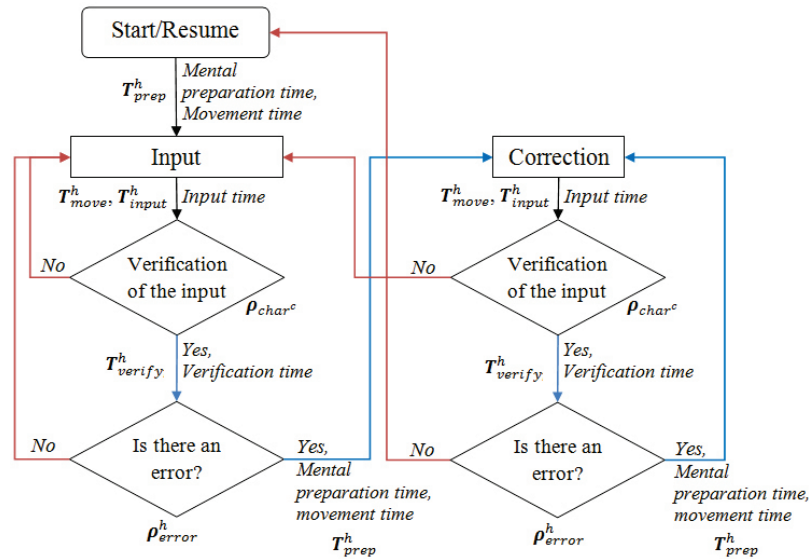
Start/Resume

$T^{h}_{prep}$ Mental preparation time, Movement time

Input

$T^{h}_{move}, T^{h}_{input}$ Input time

No

Verification of the input

$\rho_{char^{c}}$

$T^{h}_{verify}$ Yes, Verification time

No

Is there an error?

$\rho^{h}_{error}$

Yes, Mental preparation time, movement time

$T^{h}_{prep}$

Correction

$T^{h}_{move}, T^{h}_{input}$ Input time

No

Verification of the input

$\rho_{char^{c}}$

$T^{h}_{verify}$ Yes, Verification time

No

Is there an error?

$\rho^{h}_{error}$

Yes, Mental preparation time, movement time

$T^{h}_{prep}$